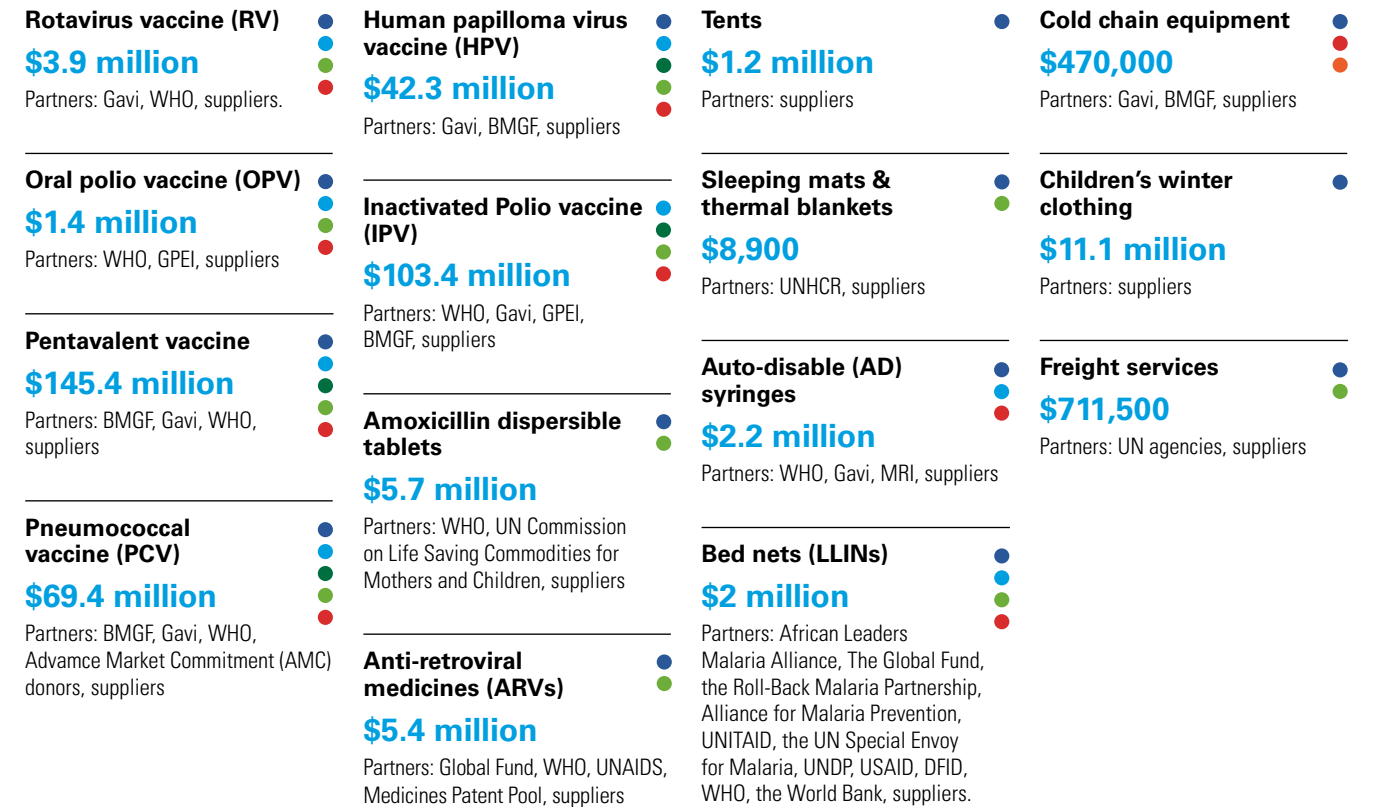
Rotavirus vaccine (RV)

$3.9 million

Partners: Gavi, WHO, suppliers.

Oral polio vaccine (OPV)

$1.4 million

Partners: WHO, GPEI, suppliers

Pentavalent vaccine

$145.4 million

Partners: BMGF, Gavi, WHO, suppliers

Pneumococcal vaccine (PCV)

$69.4 million

Partners: BMGF, Gavi, WHO, Advamce Market Commitment (AMC) donors, suppliers

Human papilloma virus vaccine (HPV)

$42.3 million

Partners: Gavi, BMGF, suppliers

Inactivated Polio vaccine (IPV)

$103.4 million

Partners: WHO, Gavi, GPEI, BMGF, suppliers

Amoxicillin dispersible tablets

$5.7 million

Partners: WHO, UN Commission on Life Saving Commodities for Mothers and Children, suppliers

Anti-retroviral medicines (ARVs)

$5.4 million

Partners: Global Fund, WHO, UNAIDS, Medicines Patent Pool, suppliers

Tents

$1.2 million

Partners: suppliers

Sleeping mats & thermal blankets

$8,900

Partners: UNHCR, suppliers

Auto-disable (AD) syringes

$2.2 million

Partners: WHO, Gavi, MRI, suppliers

Bed nets (LLINs)

$2 million

Partners: African Leaders Malaria Alliance, The Global Fund, the Roll-Back Malaria Partnership, Alliance for Malaria Prevention, UNITAID, the UN Special Envoy for Malaria, UNDP, USAID, DFID, WHO, the World Bank, suppliers.

Cold chain equipment

$470,000

Partners: Gavi, BMGF, suppliers

Children's winter clothing

$11.1 million

Partners: suppliers

Freight services

$711,500

Partners: UN agencies, suppliers